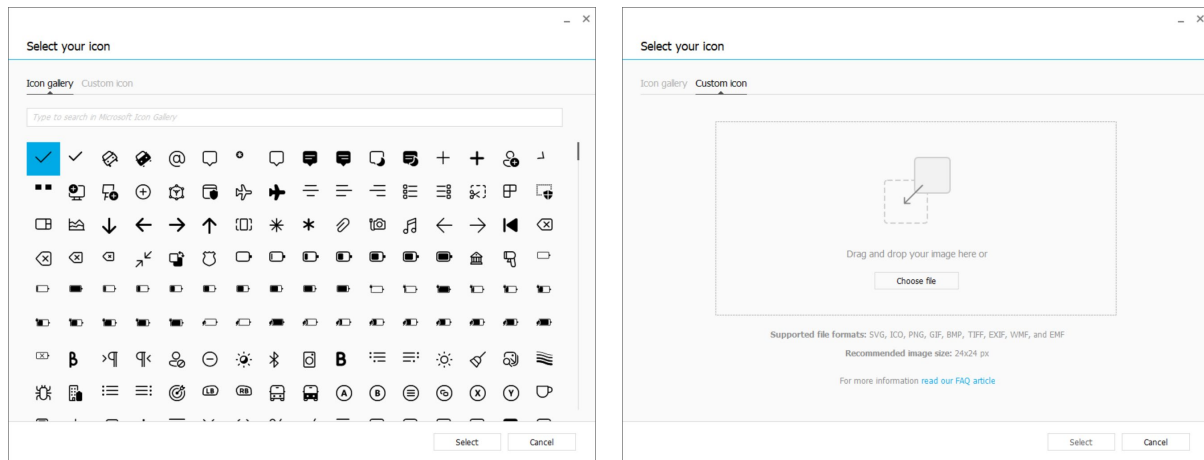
_ ×

Select your icon

Icon gallery Custom icon

Type to search in Microsoft Icon Gallery

B B

Select Cancel

_ ×

Select your icon

Icon gallery Custom icon

Drag and drop your image here or

Choose file

Supported file formats: SVG, ICO, PNG, GIF, BMP, TIFF, EXIF, WMF, and EMF

Recommended image size: 24x24 px

For more information read our FAQ article

Select Cancel